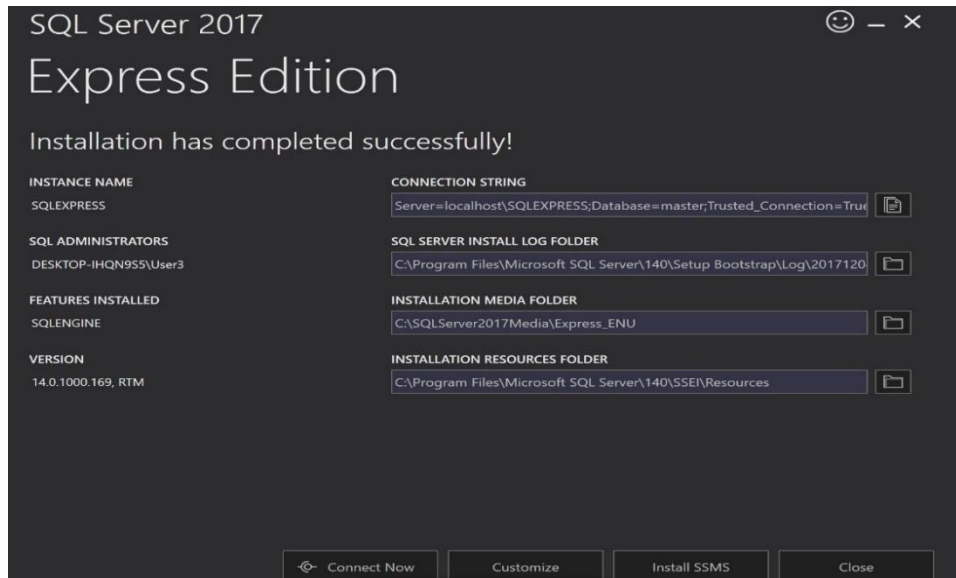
SQL Server 2017

Express Edition

☺ – ×

Installation has completed successfully!

INSTANCE NAME
SQLEXPRESS

CONNECTION STRING
Server=localhost\SQLEXPRESS;Database=master;Trusted_Connection=True

SQL ADMINISTRATORS
DESKTOP-IHQN9S5\User3

SQL SERVER INSTALL LOG FOLDER
C:\Program Files\Microsoft SQL Server\140\Setup Bootstrap\Log\2017120

FEATURES INSTALLED
SQLENGINE

INSTALLATION MEDIA FOLDER
C:\SQLServer2017Media\Express_ENU

VERSION
14.0.1000.169, RTM

INSTALLATION RESOURCES FOLDER
C:\Program Files\Microsoft SQL Server\140\SSEI\Resources

Connect Now | Customize | Install SSMS | Close